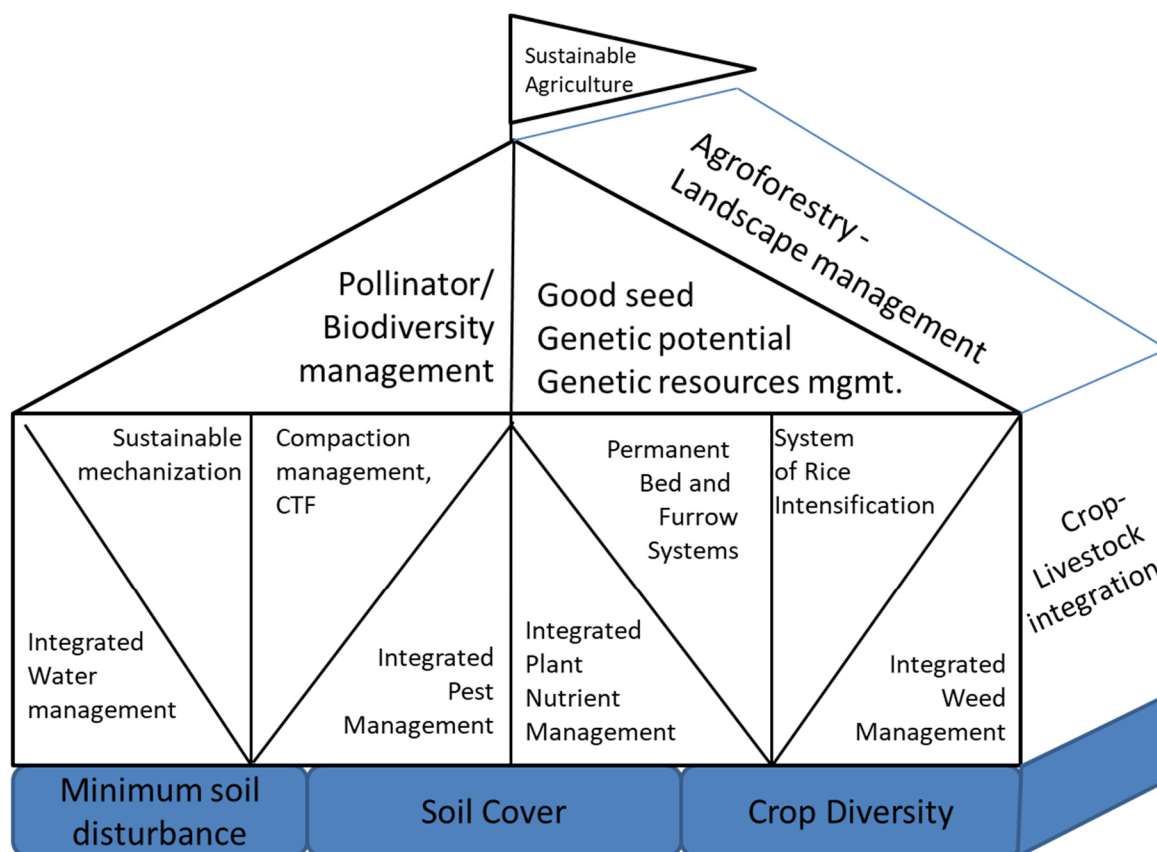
Sustainable Agriculture

Agroforestry - Landscape management

Pollinator/ Biodiversity management

Good seed
Genetic potential
Genetic resources mgmt.

Sustainable mechanization

Integrated Water management

Compaction management, CTF

Integrated Pest Management

Permanent Bed and Furrow Systems

Integrated Plant Nutrient Management

System of Rice Intensification

Integrated Weed Management

Crop-Livestock integration

Minimum soil disturbance

Soil Cover

Crop Diversity